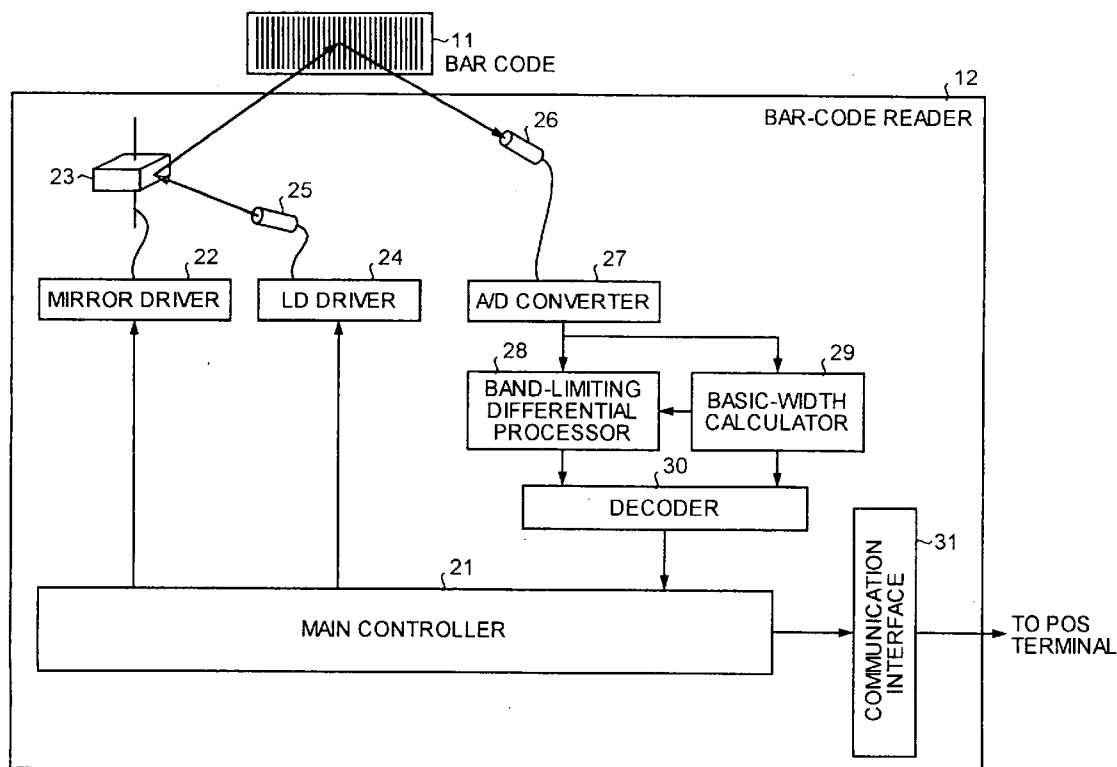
11
BAR CODE

12
BAR-CODE READER

26

23

25

22
MIRROR DRIVER

24
LD DRIVER

27
A/D CONVERTER

28
BAND-LIMITING DIFFERENTIAL PROCESSOR

29
BASIC-WIDTH CALCULATOR

30
DECODER

31
COMMUNICATION INTERFACE

21
MAIN CONTROLLER

TO POS TERMINAL